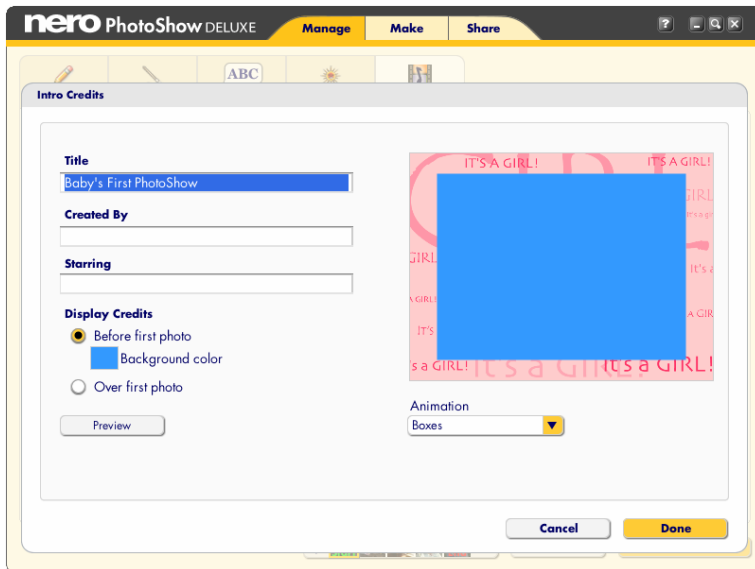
nero PhotoShow DELUXE

Manage Make Share

?

ABC

Intro Credits

Title
Baby's First PhotoShow

Created By

Starring

Display Credits
Before first photo
Background color
Over first photo

Preview

IT'S A GIRL! IT'S A GIRL!
GIRL
GIRL
It's a
GIRL
GIRL
IT'S
s a GIRL! It's a GIRL! It's a GIRL!

Animation
Boxes

Cancel Done